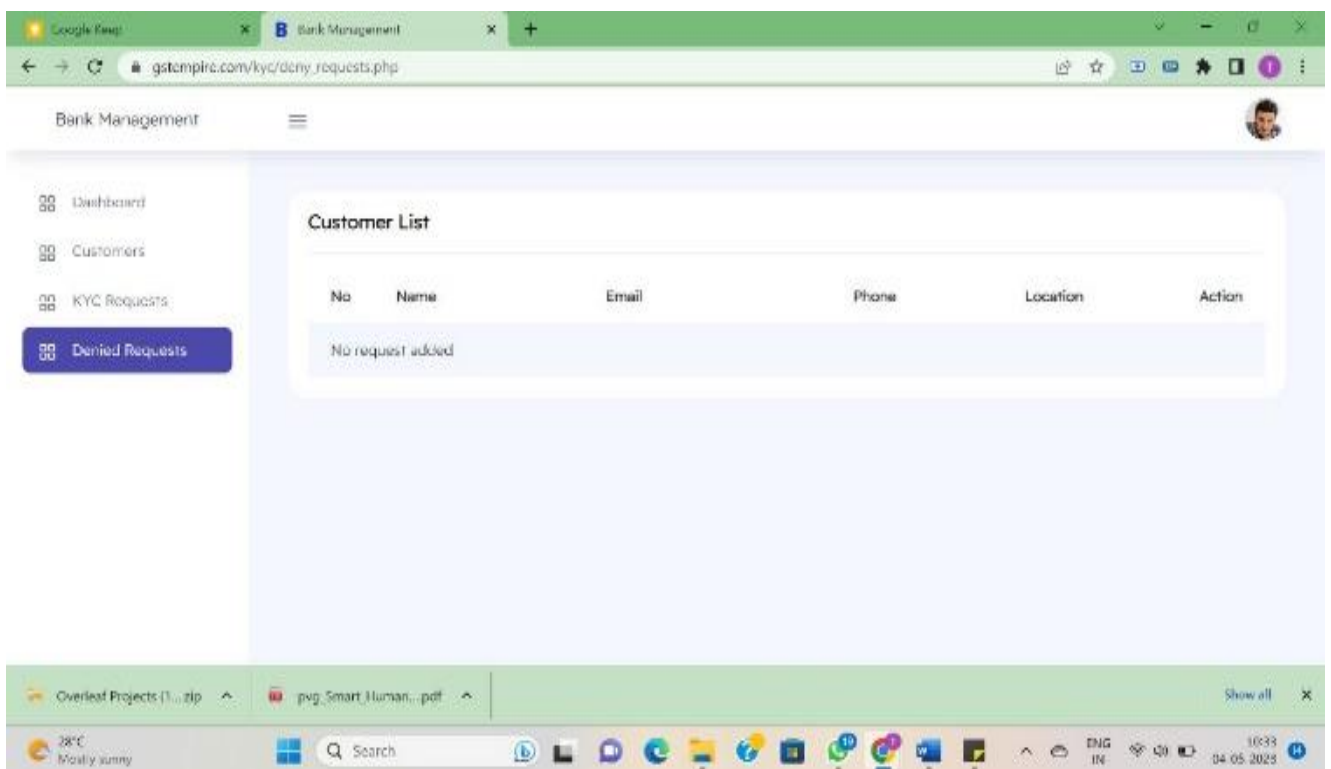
Google Keep
B Bank Management
gstempire.com/kyc/deny_requests.php

Bank Management

Dashboard
Customers
KYC Requests
Denied Requests

Customer List

| No | Name | Email | Phone | Location | Action |
|---|---|---|---|---|---|
| No request added | | | | | |

Overleaf Projects (1...zip
pvg_Smart_Human...pdf
Show all

28°C
Mostly sunny
Search
ENG IN
10:33
04-05-2023